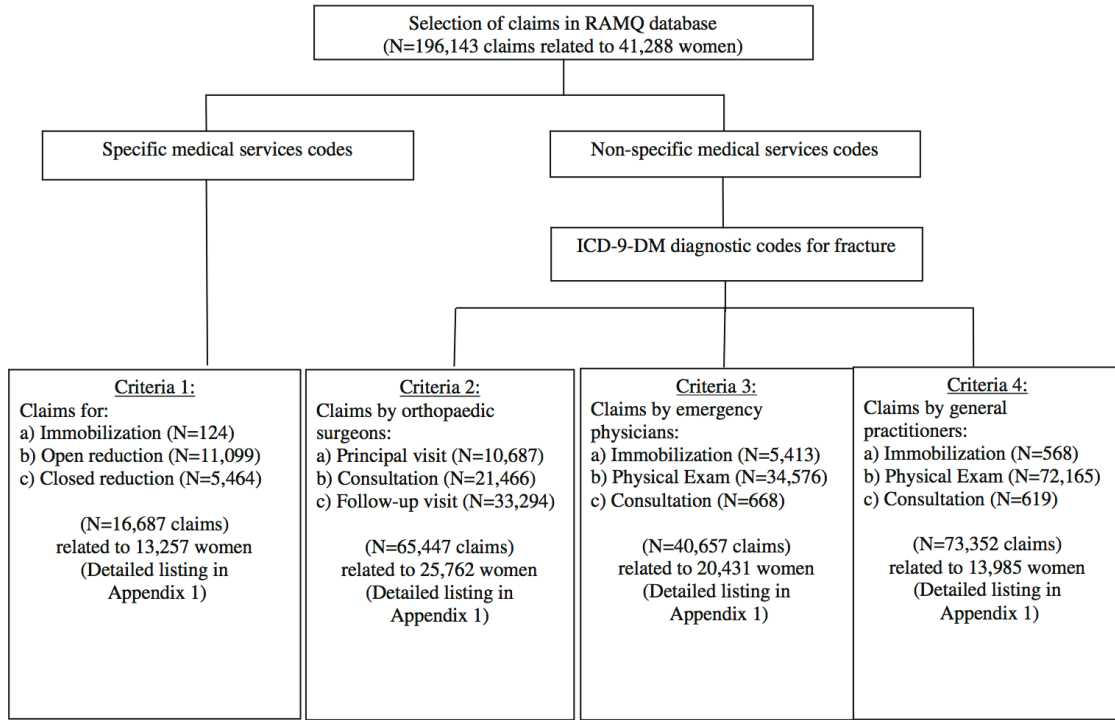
Selection of claims in RAMQ database
(N=196,143 claims related to 41,288 women)

Specific medical services codes

Non-specific medical services codes

ICD-9-DM diagnostic codes for fracture

Criteria 1:
Claims for:
a) Immobilization (N=124)
b) Open reduction (N=11,099)
c) Closed reduction (N=5,464)

(N=16,687 claims) related to 13,257 women (Detailed listing in Appendix 1)

Criteria 2:
Claims by orthopaedic surgeons:
a) Principal visit (N=10,687)
b) Consultation (N=21,466)
c) Follow-up visit (N=33,294)

(N=65,447 claims) related to 25,762 women (Detailed listing in Appendix 1)

Criteria 3:
Claims by emergency physicians:
a) Immobilization (N=5,413)
b) Physical Exam (N=34,576)
c) Consultation (N=668)

(N=40,657 claims) related to 20,431 women (Detailed listing in Appendix 1)

Criteria 4:
Claims by general practitioners:
a) Immobilization (N=568)
b) Physical Exam (N=72,165)
c) Consultation (N=619)

(N=73,352 claims) related to 13,985 women (Detailed listing in Appendix 1)